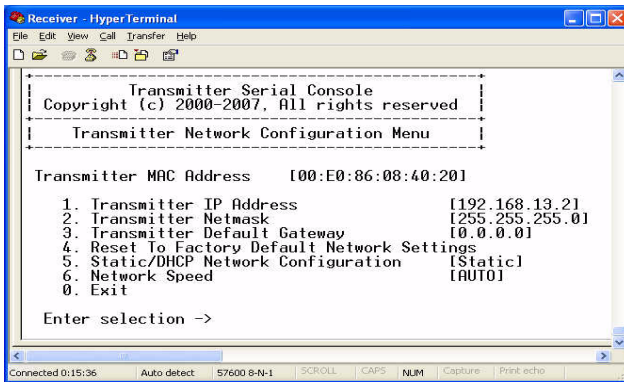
Receiver - HyperTerminal

File Edit View Call Transfer Help

Transmitter Serial Console
Copyright (c) 2000-2007, All rights reserved

Transmitter Network Configuration Menu

Transmitter MAC Address [00:E0:86:08:40:20]

1. Transmitter IP Address [192.168.13.2]
2. Transmitter Netmask [255.255.255.0]
3. Transmitter Default Gateway [0.0.0.0]
4. Reset To Factory Default Network Settings
5. Static/DHCP Network Configuration [Static]
6. Network Speed [AUTO]
0. Exit

Enter selection ->

Connected 0:15:36 Auto detect 57600 8-N-1 SCROLL CAPS NUM Capture Print echo